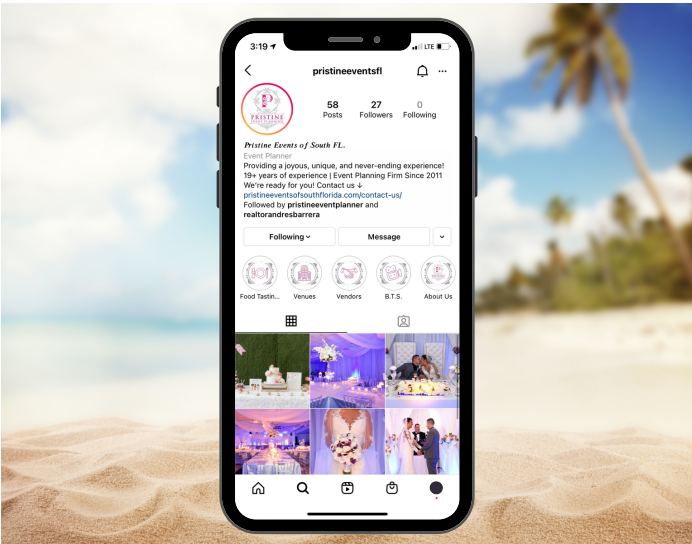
3:19 LTE

pristineeventsfl

PRISTINE

58 Posts
27 Followers
0 Following

Pristine Events of South FL.
Event Planner
Providing a joyous, unique, and never-ending experience! 19+ years of experience | Event Planning Firm Since 2011
We're ready for you! Contact us ↓
pristineeventsofsouthflorida.com/contact-us/
Followed by pristineeventplanner and realtorandresbarrera

Following
Message

Food Tastin...
Venues
Vendors
B.T.S.
About Us